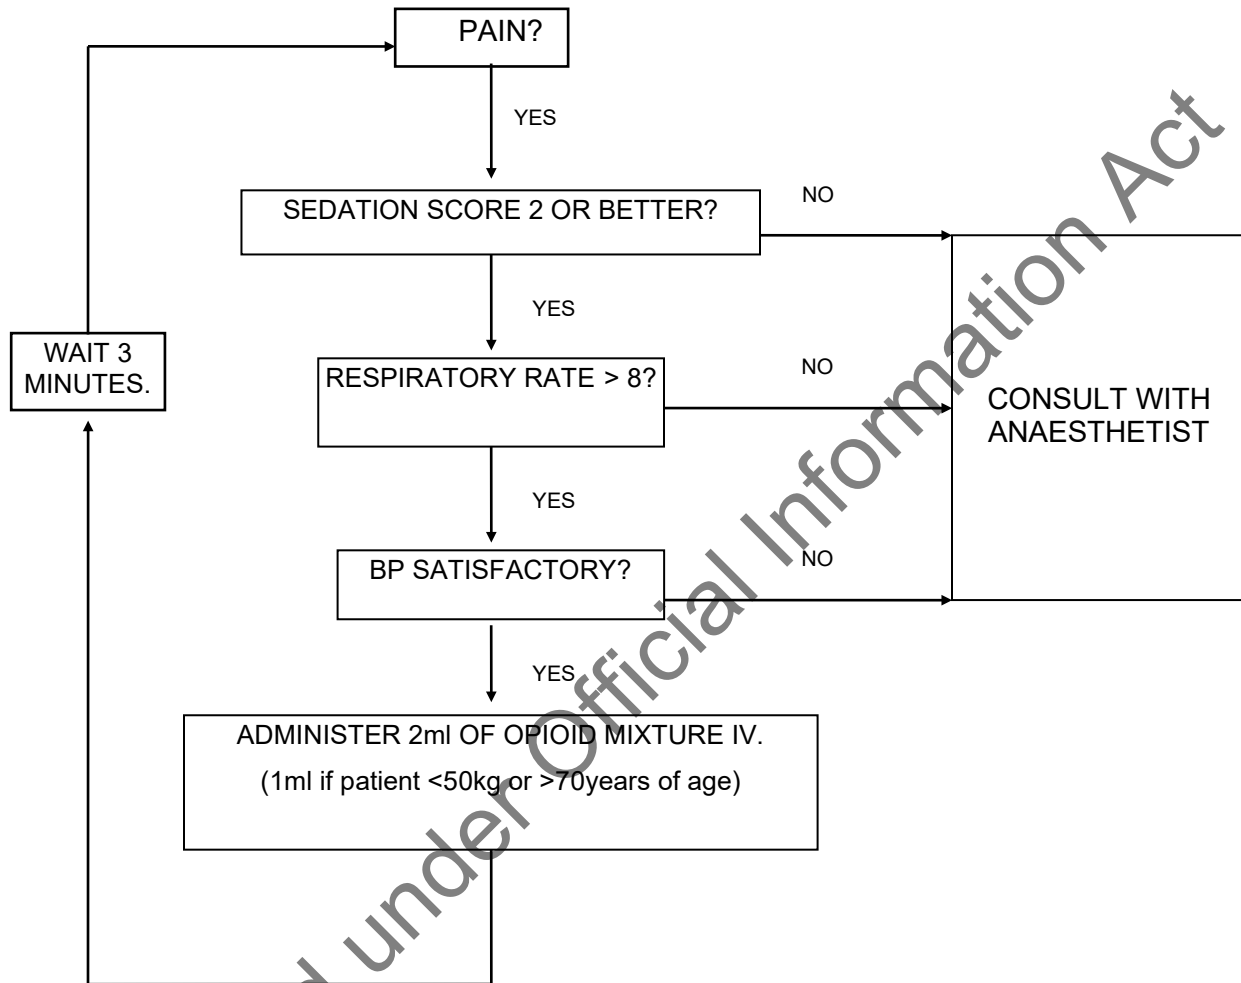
PAIN?

YES

SEDATION SCORE 2 OR BETTER?

NO

YES

WAIT 3 MINUTES.

RESPIRATORY RATE > 8?

NO

CONSULT WITH ANAESTHETIST

YES

BP SATISFACTORY?

NO

YES

ADMINISTER 2ml OF OPIOID MIXTURE IV.

(1ml if patient <50kg or >70years of age)

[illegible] under Official Information Act